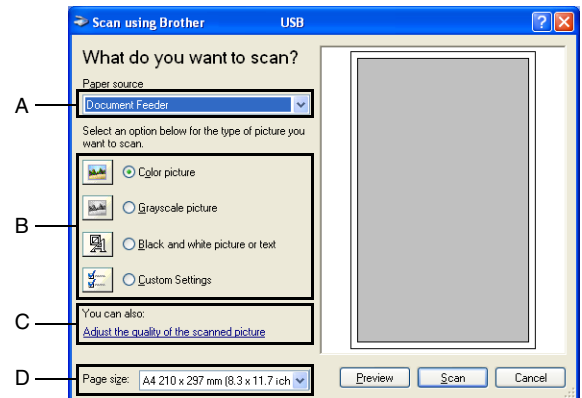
Scan using Brother USB

What do you want to scan?

Paper source

A

Document Feeder

Select an option below for the type of picture you want to scan.

B

Color picture

Grayscale picture

Black and white picture or text

Custom Settings

C

You can also:

Adjust the quality of the scanned picture

D

Page size: A4 210 x 297 mm (8.3 x 11.7 inch

Preview

Scan

Cancel